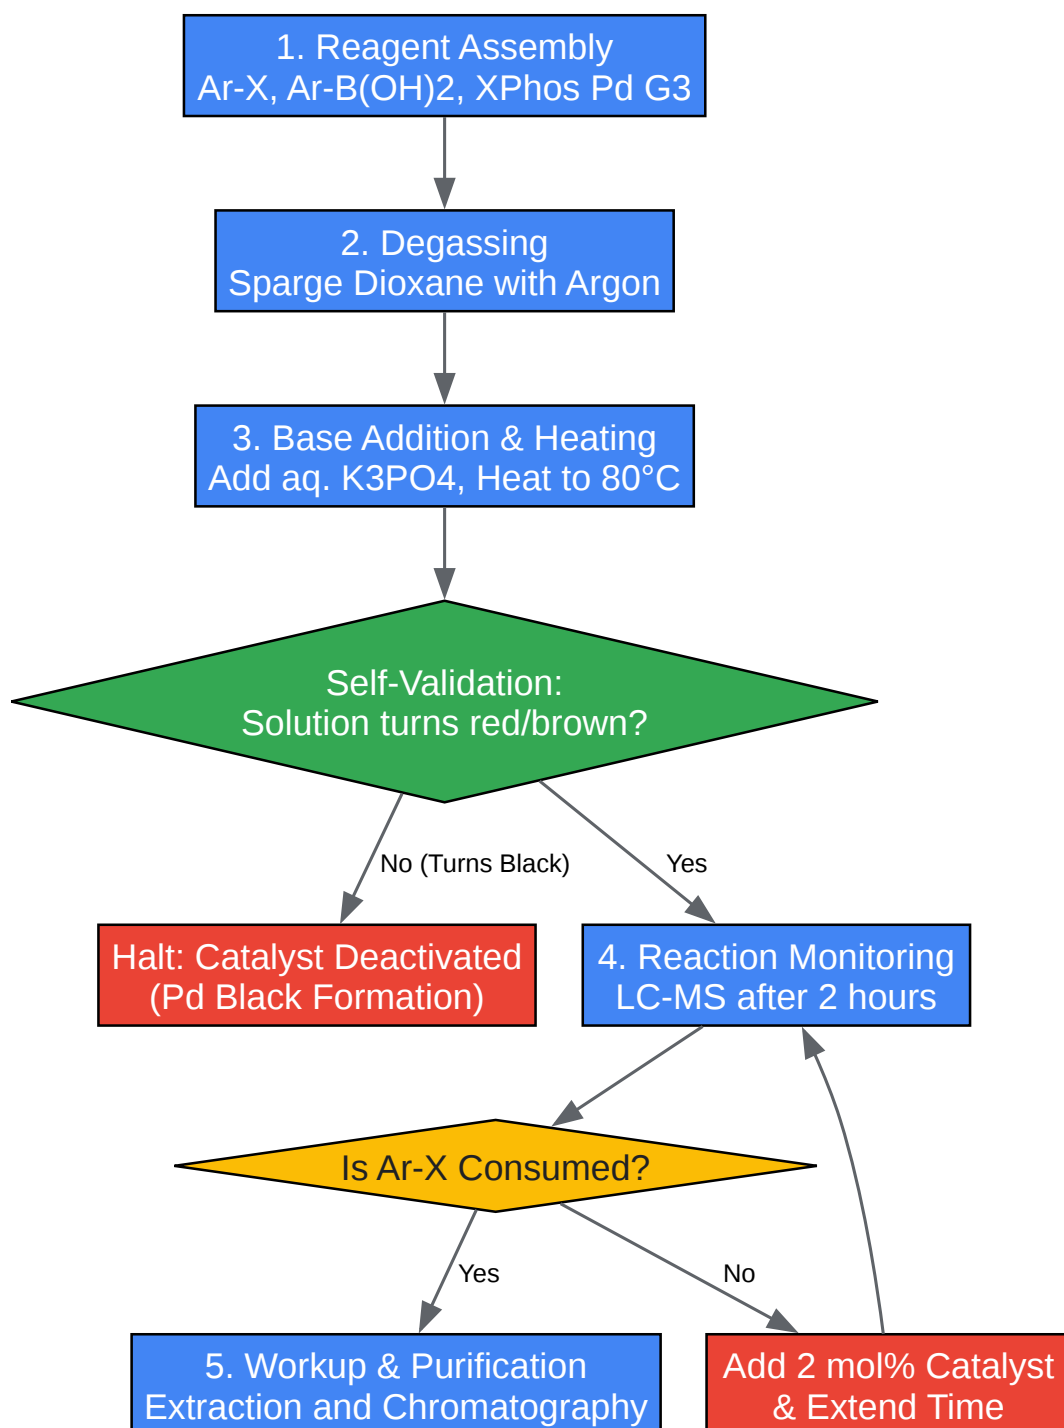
1. Reagent Assembly
Ar-X, Ar-B(OH)2, XPhos Pd G3

2. Degassing
Sparge Dioxane with Argon

3. Base Addition & Heating
Add aq. K3PO4, Heat to 80°C

Self-Validation:
Solution turns red/brown?

No (Turns Black)

Yes

Halt: Catalyst Deactivated
(Pd Black Formation)

4. Reaction Monitoring
LC-MS after 2 hours

Is Ar-X Consumed?

Yes

No

5. Workup & Purification
Extraction and Chromatography

Add 2 mol% Catalyst
& Extend Time